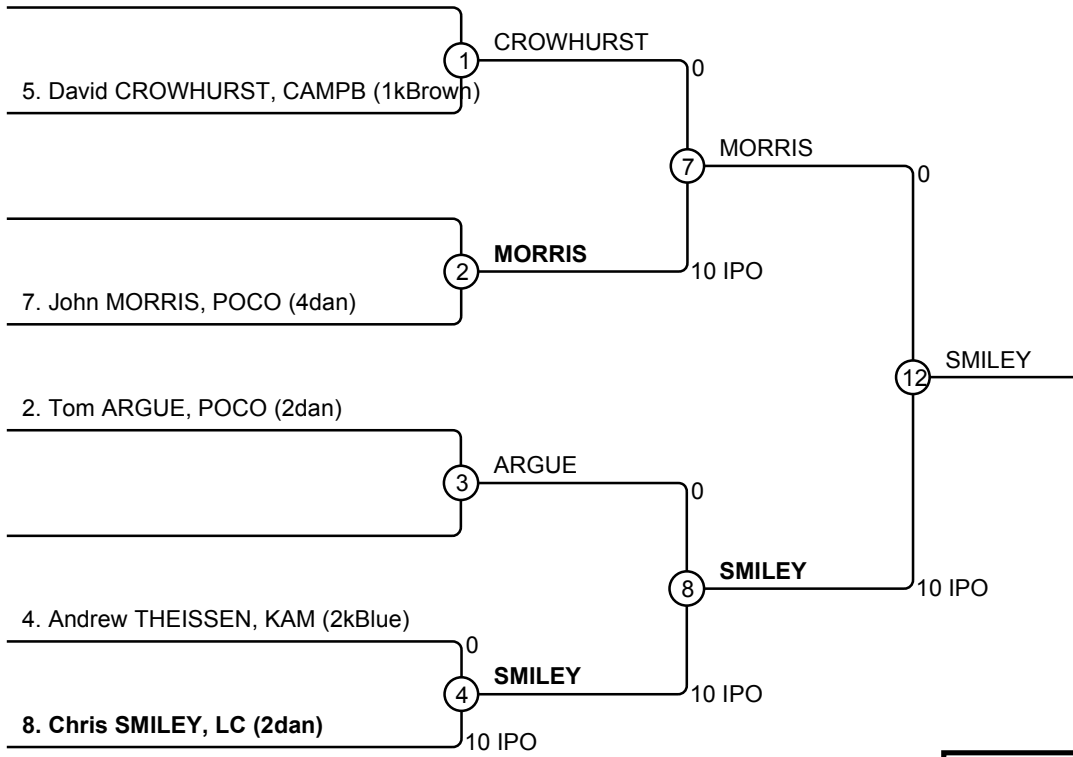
1
CROWHURST
5. David CROWHURST, CAMPB (1kBrown)
0
7
MORRIS
0
2
MORRIS
10 IPO
7. John MORRIS, POCO (4dan)
12
SMILEY
2. Tom ARGUE, POCO (2dan)
3
ARGUE
0
8
SMILEY
10 IPO
4. Andrew THEISSEN, KAM (2kBlue)
0
4
SMILEY
10 IPO
8. Chris SMILEY, LC (2dan)
10 IPO